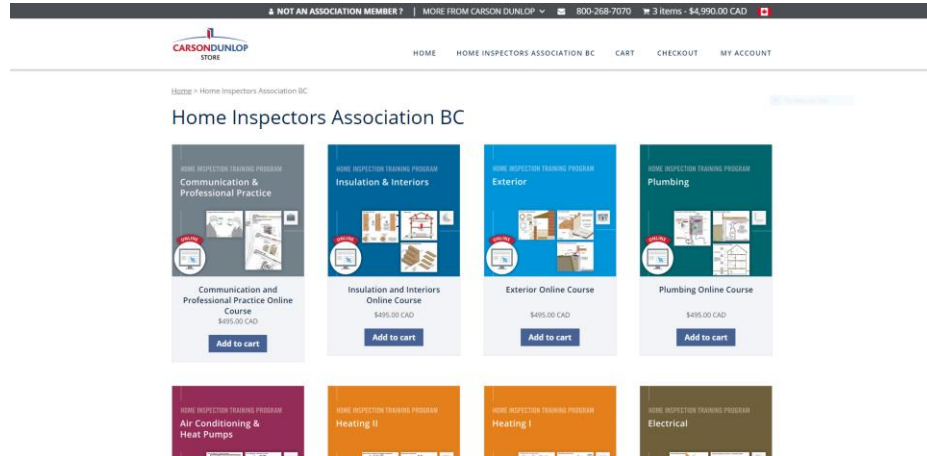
NOT AN ASSOCIATION MEMBER ? | MORE FROM CARSON DUNLOP ⌄ 800-268-7070 3 items - $4,990.00 CAD

CARSONDUNLOP STORE

HOME HOME INSPECTORS ASSOCIATION BC CART CHECKOUT MY ACCOUNT

Home » Home Inspectors Association BC

Home Inspectors Association BC

HOME INSPECTION TRAINING PROGRAM
Communication & Professional Practice
ONLINE

Communication and Professional Practice Online Course
$495.00 CAD
Add to cart

HOME INSPECTION TRAINING PROGRAM
Insulation & Interiors
ONLINE

Insulation and Interiors Online Course
$495.00 CAD
Add to cart

HOME INSPECTION TRAINING PROGRAM
Exterior
ONLINE

Exterior Online Course
$495.00 CAD
Add to cart

HOME INSPECTION TRAINING PROGRAM
Plumbing
ONLINE

Plumbing Online Course
$495.00 CAD
Add to cart

HOME INSPECTION TRAINING PROGRAM
Air Conditioning & Heat Pumps

HOME INSPECTION TRAINING PROGRAM
Heating II

HOME INSPECTION TRAINING PROGRAM
Heating I

HOME INSPECTION TRAINING PROGRAM
Electrical